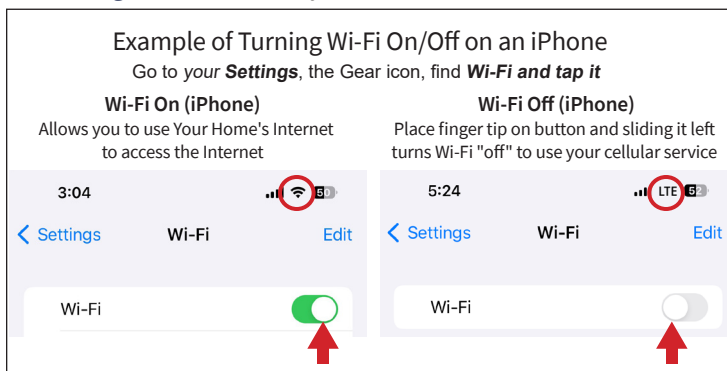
Example of Turning Wi-Fi On/Off on an iPhone

Go to *your **Settings***, the Gear icon, find ***Wi-Fi and tap it***

**Wi-Fi On (iPhone)**

Allows you to use Your Home's Internet to access the Internet

3:04

50

< Settings Wi-Fi Edit

Wi-Fi

**Wi-Fi Off (iPhone)**

Place finger tip on button and sliding it left turns Wi-Fi "off" to use your cellular service

5:24

LTE 52

< Settings Wi-Fi Edit

Wi-Fi